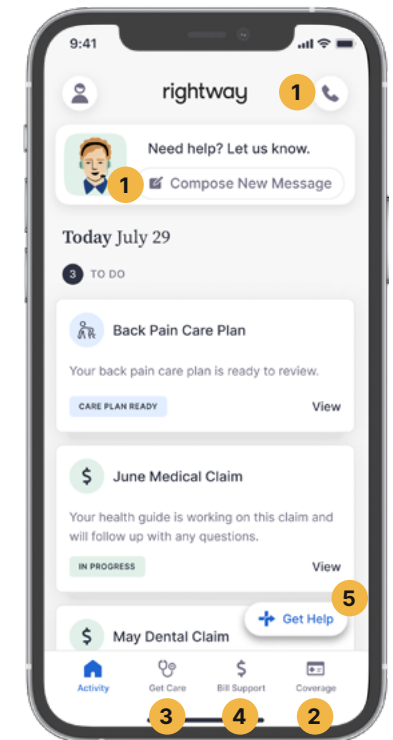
9:41

rightway

1

Need help? Let us know.

1

Compose New Message

Today July 29

3 TO DO

Back Pain Care Plan

Your back pain care plan is ready to review.

CARE PLAN READY

View

$ June Medical Claim

Your health guide is working on this claim and will follow up with any questions.

IN PROGRESS

View

5

Get Help

$ May Dental Claim

Activity

Get Care

Bill Support

Coverage

3

4

2